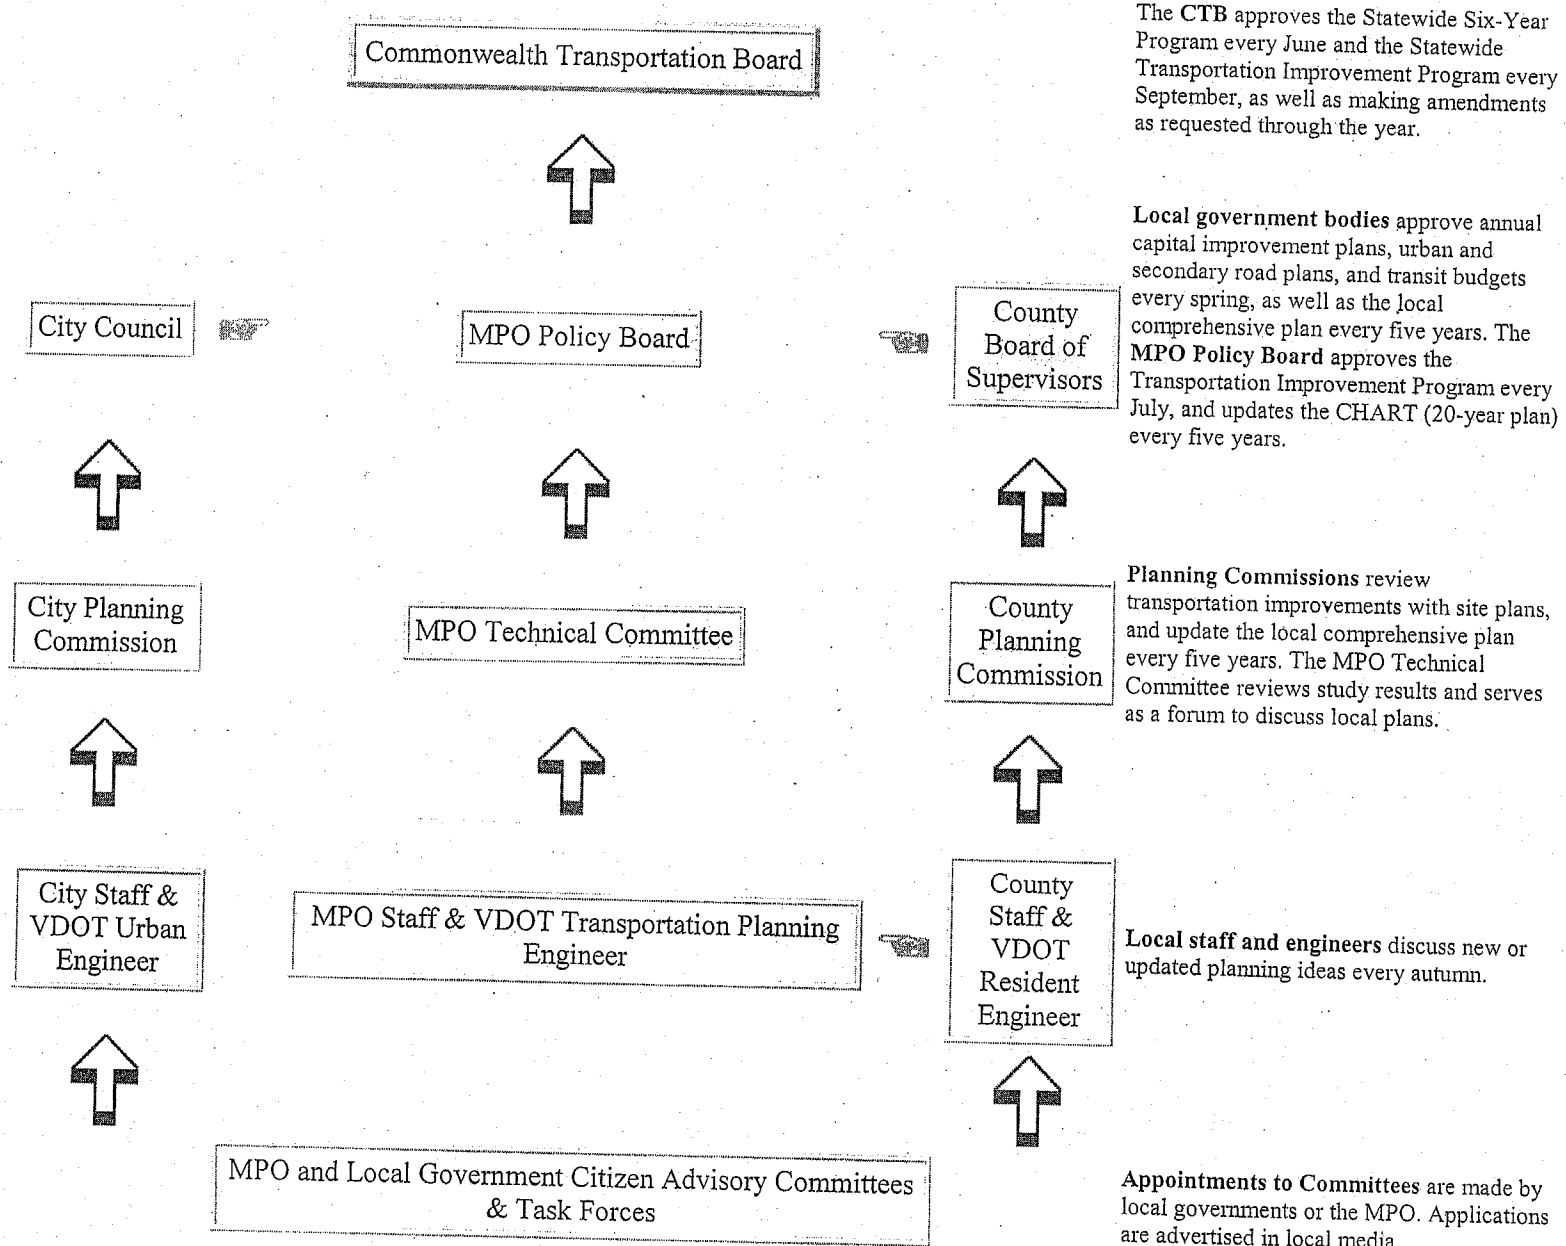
Commonwealth Transportation Board

The CTB approves the Statewide Six-Year Program every June and the Statewide Transportation Improvement Program every September, as well as making amendments as requested through the year.

City Council

MPO Policy Board

County Board of Supervisors

Local government bodies approve annual capital improvement plans, urban and secondary road plans, and transit budgets every spring, as well as the local comprehensive plan every five years. The MPO Policy Board approves the Transportation Improvement Program every July, and updates the CHART (20-year plan) every five years.

City Planning Commission

MPO Technical Committee

County Planning Commission

Planning Commissions review transportation improvements with site plans, and update the local comprehensive plan every five years. The MPO Technical Committee reviews study results and serves as a forum to discuss local plans.

City Staff & VDOT Urban Engineer

MPO Staff & VDOT Transportation Planning Engineer

County Staff & VDOT Resident Engineer

Local staff and engineers discuss new or updated planning ideas every autumn.

MPO and Local Government Citizen Advisory Committees & Task Forces

Appointments to Committees are made by local governments or the MPO. Applications are advertised in local media